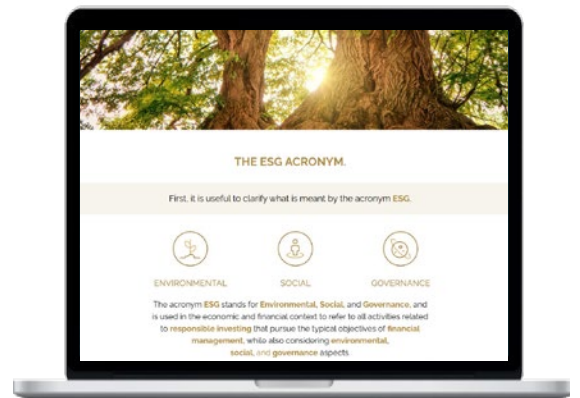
THE ESG ACRONYM.

First, it is useful to clarify what is meant by the acronym ESG.

ENVIRONMENTAL

SOCIAL

GOVERNANCE

The acronym ESG stands for Environmental, Social, and Governance, and is used in the economic and financial context to refer to all activities related to responsible investing that pursue the typical objectives of financial management, while also considering environmental, social, and governance aspects.